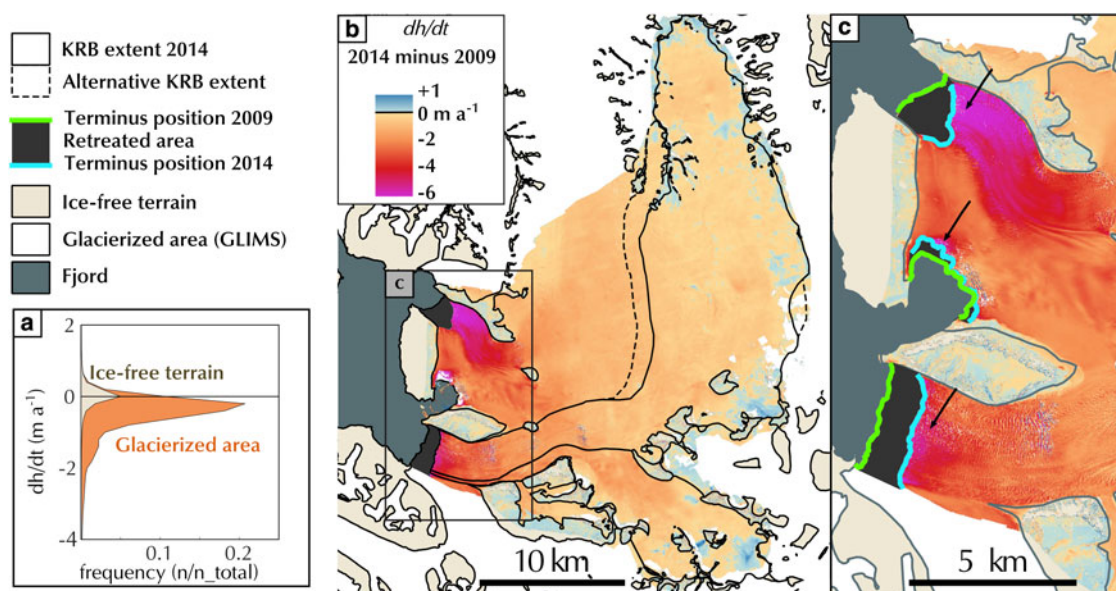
KRB extent 2014
Alternative KRB extent
Terminus position 2009
Retreated area
Terminus position 2014
Ice-free terrain
Glacierized area (GLIMS)
Fjord

a
2
0
-2
-4
dh/dt (m a$^{-1}$)
Ice-free terrain
Glacierized area
0.1
0.2
frequency (n/n_total)

b
dh/dt
2014 minus 2009
+1
0 m a$^{-1}$
-2
-4
-6
c
10 km

c
5 km